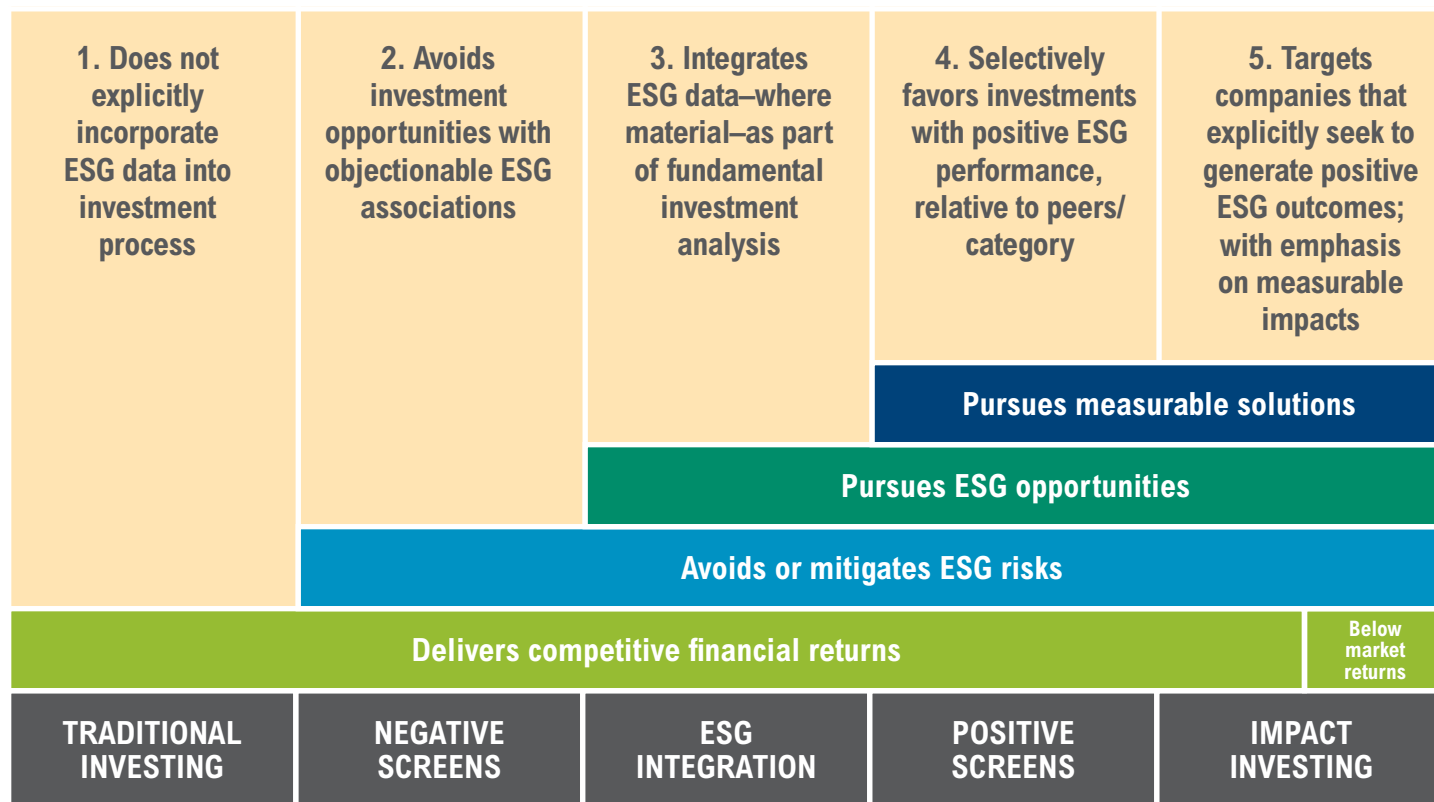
1. Does not explicitly incorporate ESG data into investment process

2. Avoids investment opportunities with objectionable ESG associations

3. Integrates ESG data–where material–as part of fundamental investment analysis

4. Selectively favors investments with positive ESG performance, relative to peers/ category

5. Targets companies that explicitly seek to generate positive ESG outcomes; with emphasis on measurable impacts

Pursues measurable solutions

Pursues ESG opportunities

Avoids or mitigates ESG risks

Delivers competitive financial returns

Below market returns

TRADITIONAL INVESTING

NEGATIVE SCREENS

ESG INTEGRATION

POSITIVE SCREENS

IMPACT INVESTING